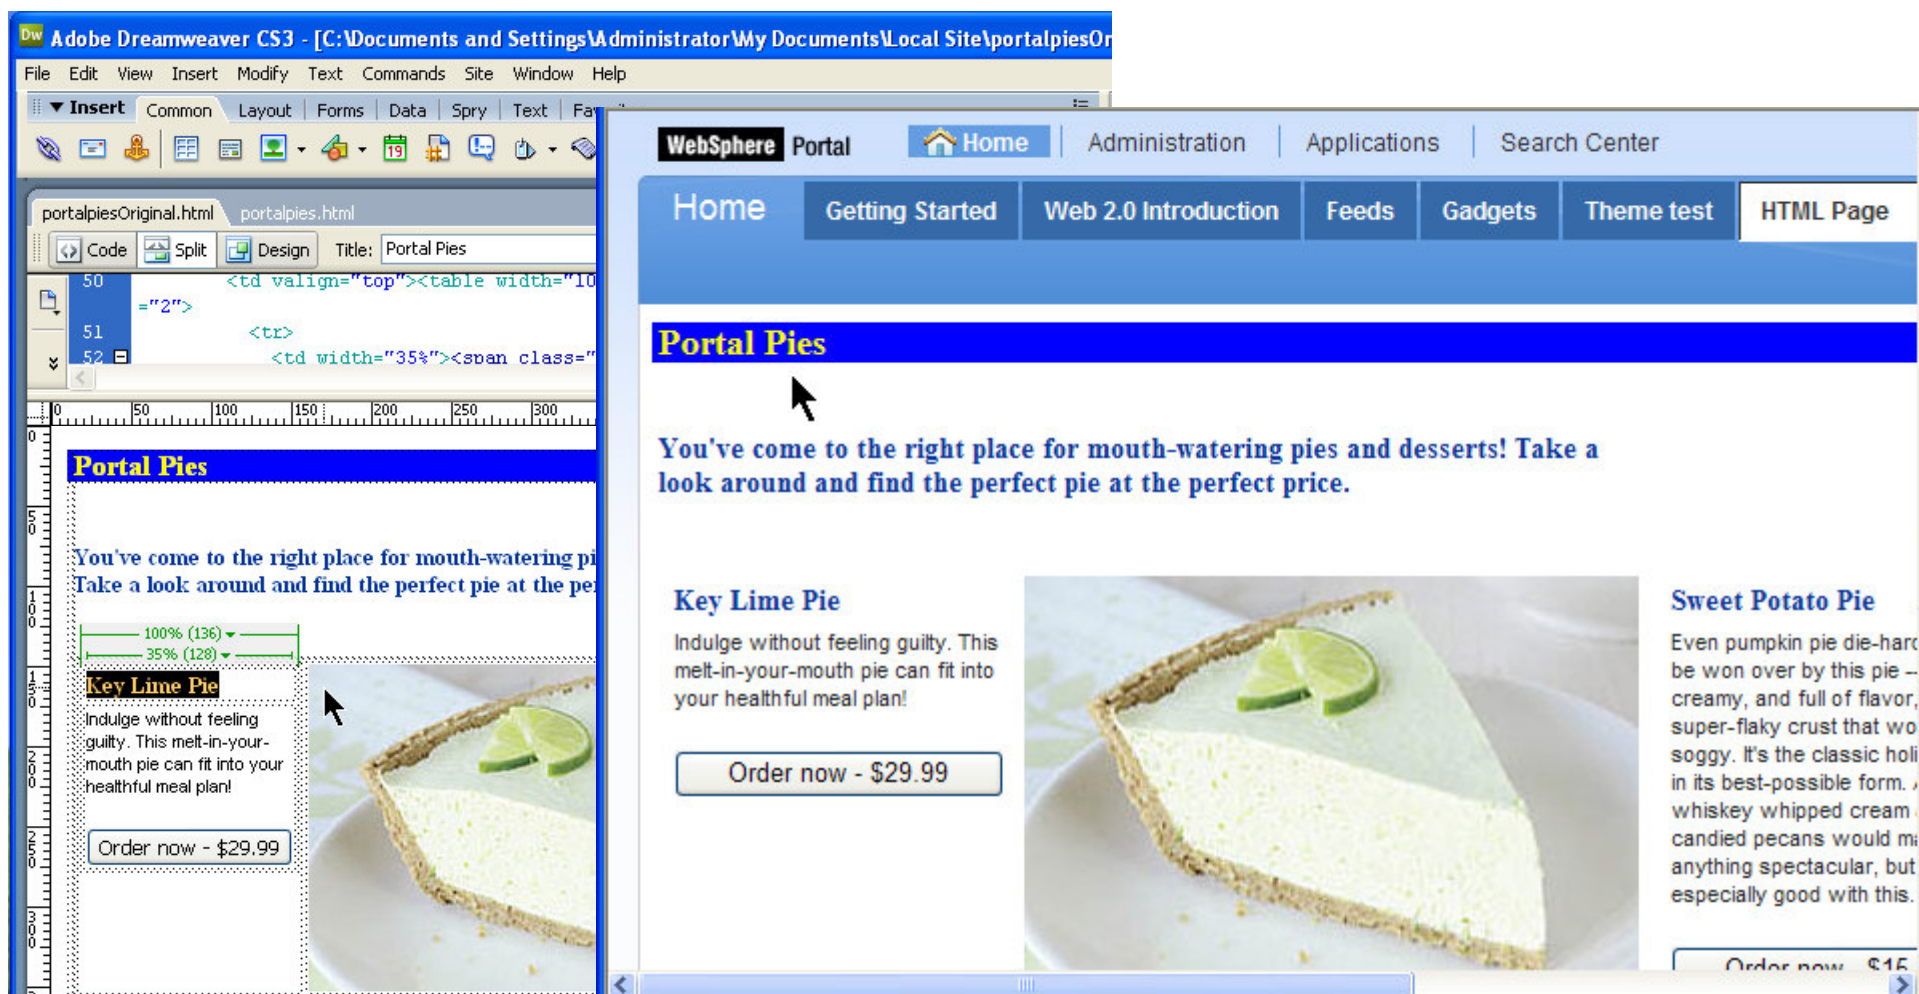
Adobe Dreamweaver CS3 - [C:\Documents and Settings\Administrator\My Documents\Local Site\portalpiesOr

File Edit View Insert Modify Text Commands Site Window Help

Insert Common Layout Forms Data Spry Text Fa

portalpiesOriginal.html portalpies.html

Code Split Design Title: Portal Pies

50 <td valign="top"><table width="10
="2">
51 <tr>
52 <td width="35%"><span class="

0 50 100 150 200 250 300

Portal Pies

You've come to the right place for mouth-watering pi
Take a look around and find the perfect pie at the pe

100% (136)
35% (128)

Key Lime Pie

Indulge without feeling guilty. This melt-in-your-mouth pie can fit into your healthful meal plan!

Order now - $29.99

WebSphere Portal Home Administration Applications Search Center

Home Getting Started Web 2.0 Introduction Feeds Gadgets Theme test HTML Page

Portal Pies

You've come to the right place for mouth-watering pies and desserts! Take a look around and find the perfect pie at the perfect price.

Key Lime Pie

Indulge without feeling guilty. This melt-in-your-mouth pie can fit into your healthful meal plan!

Order now - $29.99

Sweet Potato Pie

Even pumpkin pie die-harc be won over by this pie -- creamy, and full of flavor, super-flaky crust that wo soggy. It's the classic holi in its best-possible form. whiskey whipped cream candied pecans would ma anything spectacular, but especially good with this.

Order now $15